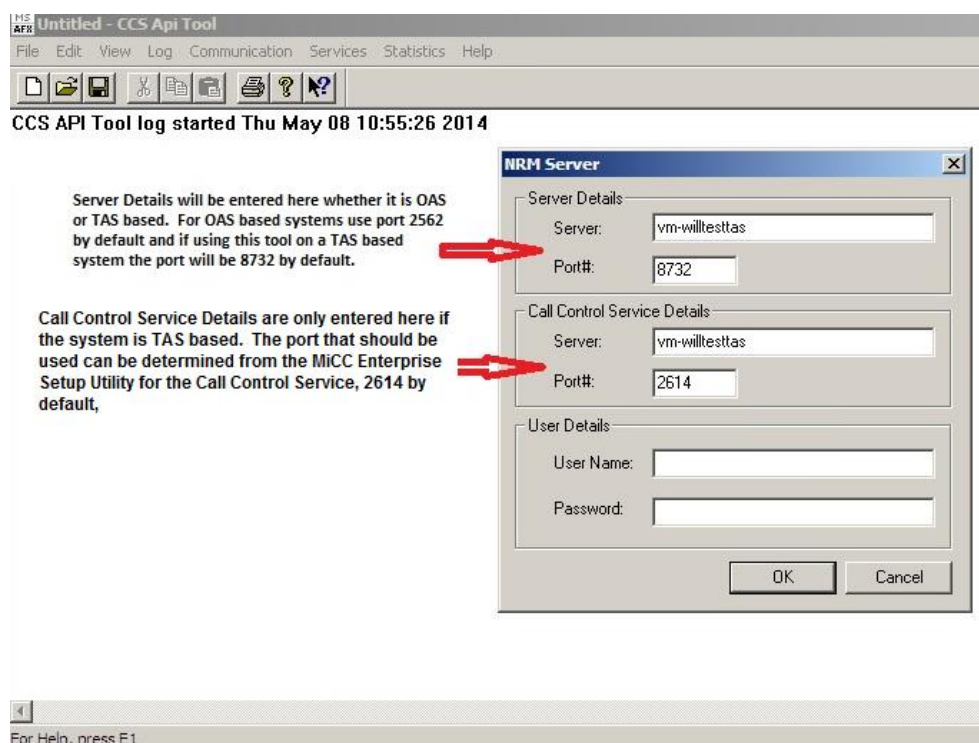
MS AFX Untitled - CCS Api Tool

File Edit View Log Communication Services Statistics Help

CCS API Tool log started Thu May 08 10:55:26 2014

Server Details will be entered here whether it is OAS or TAS based. For OAS based systems use port 2562 by default and if using this tool on a TAS based system the port will be 8732 by default.

Call Control Service Details are only entered here if the system is TAS based. The port that should be used can be determined from the MiCC Enterprise Setup Utility for the Call Control Service, 2614 by default,

NRM Server

Server Details

Server: vm-willtesttas

Port#: 8732

Call Control Service Details

Server: vm-willtesttas

Port#: 2614

User Details

User Name:

Password:

OK Cancel

For Help, press F1